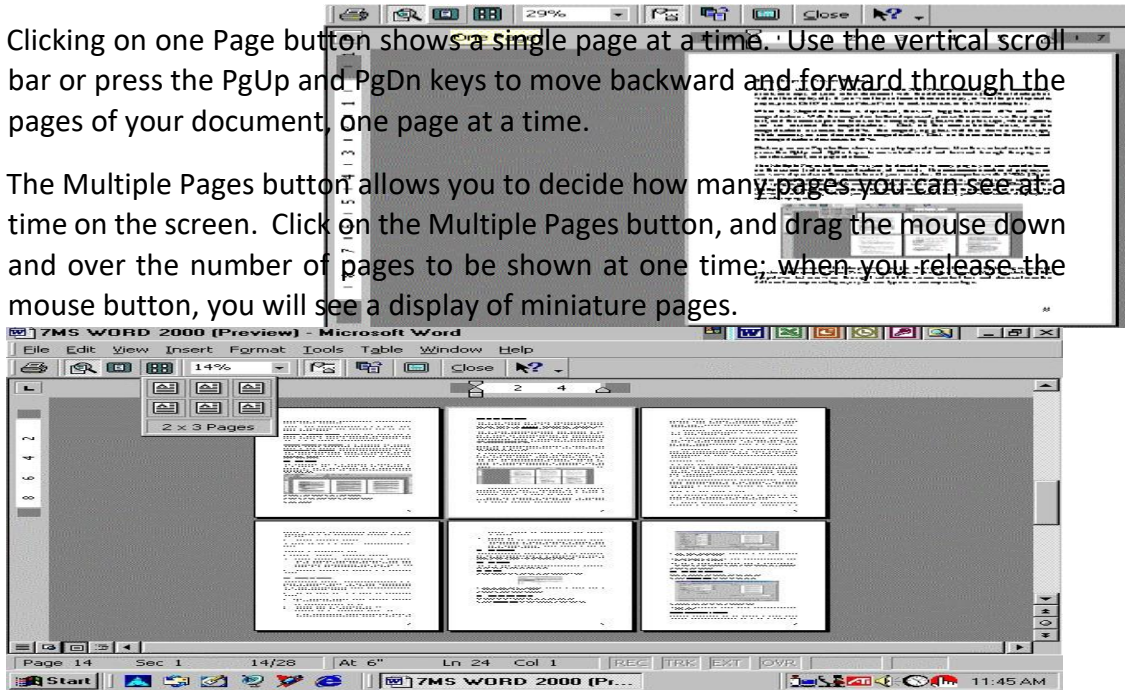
29%

Close

One Page

Clicking on one Page button shows a single page at a time. Use the vertical scroll bar or press the PgUp and PgDn keys to move backward and forward through the pages of your document, one page at a time.

The Multiple Pages button allows you to decide how many pages you can see at a time on the screen. Click on the Multiple Pages button, and drag the mouse down and over the number of pages to be shown at one time; when you release the mouse button, you will see a display of miniature pages.

7MS WORD 2000 (Preview) - Microsoft Word

File Edit View Insert Format Tools Table Window Help

14%

Close

2 x 3 Pages

Page 14 Sec 1 14/28 At 6" Ln 24 Col 1 REC TRK EXT OVR

Start 7MS WORD 2000 (Pr... 11:45 AM